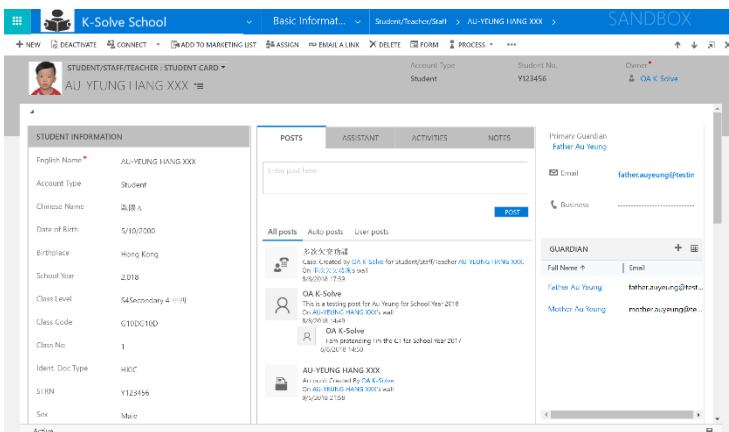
K-Solve School
Basic Informat...
Student/Teacher/Staff > AU-YEUNG HANG XXX
SANDBOX

+ NEW
DEACTIVATE
CONNECT
ADD TO MARKETING LIST
ASSIGN
EMAIL A LINK
DELETE
FORM
PROCESS
...

STUDENT/STAFF/TEACHER : STUDENT CARD
AU-YEUNG HANG XXX

Account Type
Student
Student No.
Y123456
Owner
OA K Solve

STUDENT INFORMATION

| English Name | AU-YEUNG HANG XXX |
|---|---|
| Account Type | Student |
| Chinese Name | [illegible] |
| Date of Birth | 5/10/2000 |
| Birthplace | Hong Kong |
| School Year | 2018 |
| Class Level | S4Secondary 4 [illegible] |
| Class Code | G10DG10D |
| Class No | 1 |
| Ident. Doc Type | HKIC |
| STRN | Y123456 |
| Sex | Male |

POSTS
ASSISTANT
ACTIVITIES
NOTES

Enter post here
POST

All posts
Auto posts
User posts

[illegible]
Case Created by OA K Solve for Student/Staff/Teacher AU-YEUNG HANG XXX.
On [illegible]'s wall
8/8/2018 17:59

OA K-Solve
This is a testing post for Au Yeung for School Year 2018
On AU-YEUNG HANG XXX's wall
8/8/2018 14:49

OA K-Solve
I am pretending I'm the C1 for School Year 2017
8/8/2018 14:50

AU-YEUNG HANG XXX
Account Created By OA K-Solve
On AU-YEUNG HANG XXX's wall
8/6/2018 21:58

Primary Guardian
Father Au Yeung

Email
father.auyeung@testin

Business
--------------------

GUARDIAN

| Full Name ↑ | Email |
|---|---|
| Father Au Yeung | father.auyeung@test... |
| Mother Au Yeung | mother.auyeung@te... |

Active